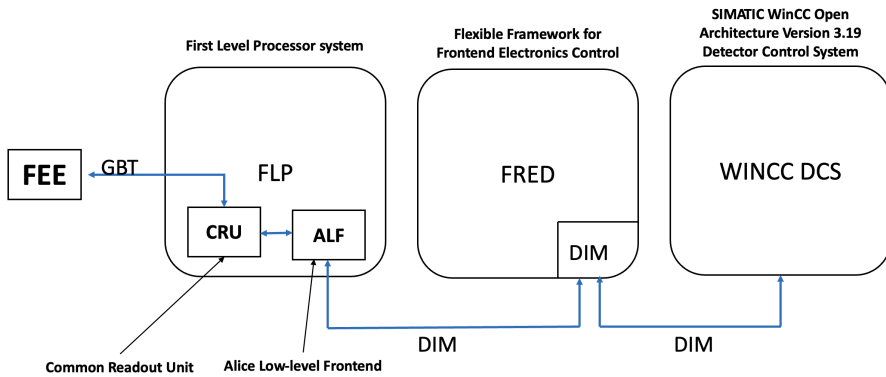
First Level Processor system

Flexible Framework for Frontend Electronics Control

SIMATIC WinCC Open Architecture Version 3.19 Detector Control System

FEE

GBT

FLP

CRU

ALF

FRED

DIM

WINCC DCS

DIM

DIM

Common Readout Unit

Alice Low-level Frontend